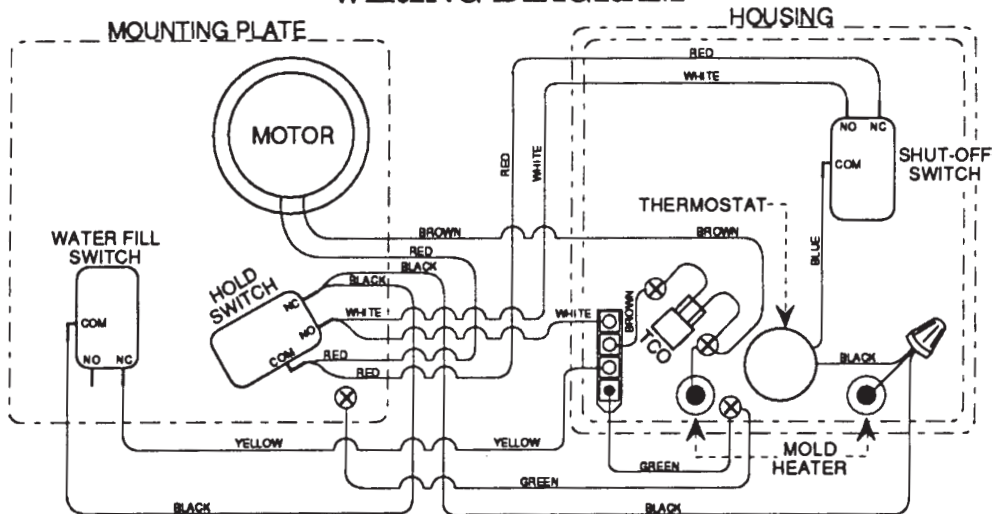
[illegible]

MOUNTING PLATE

HOUSING

MOTOR

RED

WHITE

RED

WHITE

NO NC

COM

SHUT-OFF SWITCH

THERMOSTAT

BROWN

BROWN

BLUE

WATER FILL SWITCH

RED

BLACK

BLACK

HOLD SWITCH

NC

NO

COM

WHITE

WHITE

BROWN

TCO

RED

RED

BLACK

COM

NO NC

YELLOW

YELLOW

GREEN

GREEN

MOLD HEATER

BLACK

BLACK